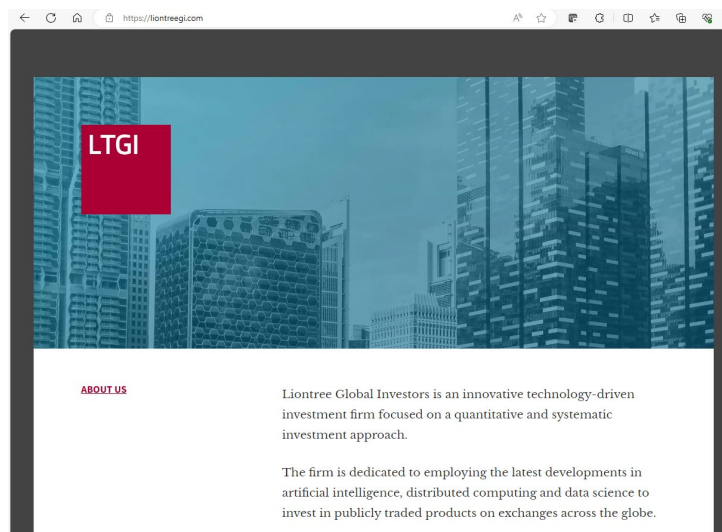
https://liontreegi.com

LTGI

ABOUT US

Liontree Global Investors is an innovative technology-driven investment firm focused on a quantitative and systematic investment approach.

The firm is dedicated to employing the latest developments in artificial intelligence, distributed computing and data science to invest in publicly traded products on exchanges across the globe.